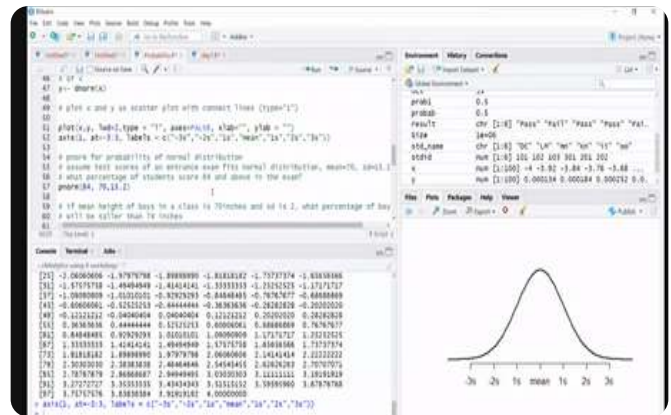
RStudio

File Edit Code View Plots Session Build Debug Profile Tools Help

Addins

Project: (None)

Source on Save

Run

Source

46 x <-
47 y<- dnorm(x)
48
49 # plot x and y as scatter plot with connect lines (type="l")
50
51 plot(x,y, lwd=2,type = "l", axes=FALSE, xlab="", ylab = "")
52 axis(1, at=-3:3, labels = c("-3s","-2s","1s","mean","1s","2s","3s"))
53
54 # pnorm for probability of normal distribution
55 # assume test scores of an entrance exam fits normal distribution, mean=70, sd=13.2
56 # what percentage of students score 84 and above in the exam?
57 pnorm(84, 70,13.2)
58
59 # if mean height of boys in a class is 70inches and sd is 2, what percentage of boys
60 # will be taller than 74 inches

Console Terminal Jobs

[25] -2.06060606 -1.97979798 -1.89898990 -1.81818182 -1.73737374 -1.65656566
[31] -1.57575758 -1.49494949 -1.41414141 -1.33333333 -1.25252525 -1.17171717
[37] -1.09090909 -1.01010101 -0.92929293 -0.84848485 -0.76767677 -0.68686869
[43] -0.60606061 -0.52525253 -0.44444444 -0.36363636 -0.28282828 -0.20202020
[49] -0.12121212 -0.04040404 0.04040404 0.12121212 0.20202020 0.28282828
[55] 0.36363636 0.44444444 0.52525253 0.60606061 0.68686869 0.76767677
[61] 0.84848485 0.92929293 1.01010101 1.09090909 1.17171717 1.25252525
[67] 1.33333333 1.41414141 1.49494949 1.57575758 1.65656566 1.73737374
[73] 1.81818182 1.89898990 1.97979798 2.06060606 2.14141414 2.22222222
[79] 2.30303030 2.38383838 2.46464646 2.54545455 2.62626263 2.70707071
[85] 2.78787879 2.86868687 2.94949495 3.03030303 3.11111111 3.19191919
[91] 3.27272727 3.35353535 3.43434343 3.51515152 3.59595960 3.67676768
[97] 3.75757576 3.83838384 3.91919192 4.00000000
> axis(1, at=-3:3, labels = c("-3s","-2s","1s","mean","1s","2s","3s"))

Environment History Connections

Import Dataset

Global Environment

probl 0.5
probab 0.1
result chr [1:6] "Pass" "Fail" "Pass" "Pass" "Pass" "Fai...
size 1e+06
std_name chr [1:6] "DC" "LM" "mn" "kn" "tt" "oo"
stdid num [1:6] 101 102 103 301 201 202
x num [1:100] -4 -3.92 -3.84 -3.76 -3.68 ...
y num [1:100] 0.000134 0.000184 0.00252 0.0...

Files Plots Packages Help Viewer

Zoom Export

Publish

-3s -2s 1s mean 1s 2s 3s